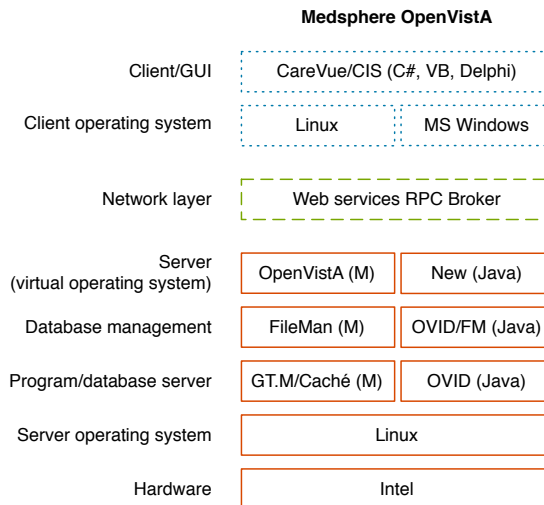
Medsphere OpenVistA

Client/GUI
CareVue/CIS (C#, VB, Delphi)

Client operating system
Linux
MS Windows

Network layer
Web services RPC Broker

Server
(virtual operating system)
OpenVistA (M)
New (Java)

Database management
FileMan (M)
OVID/FM (Java)

Program/database server
GT.M/Caché (M)
OVID (Java)

Server operating system
Linux

Hardware
Intel